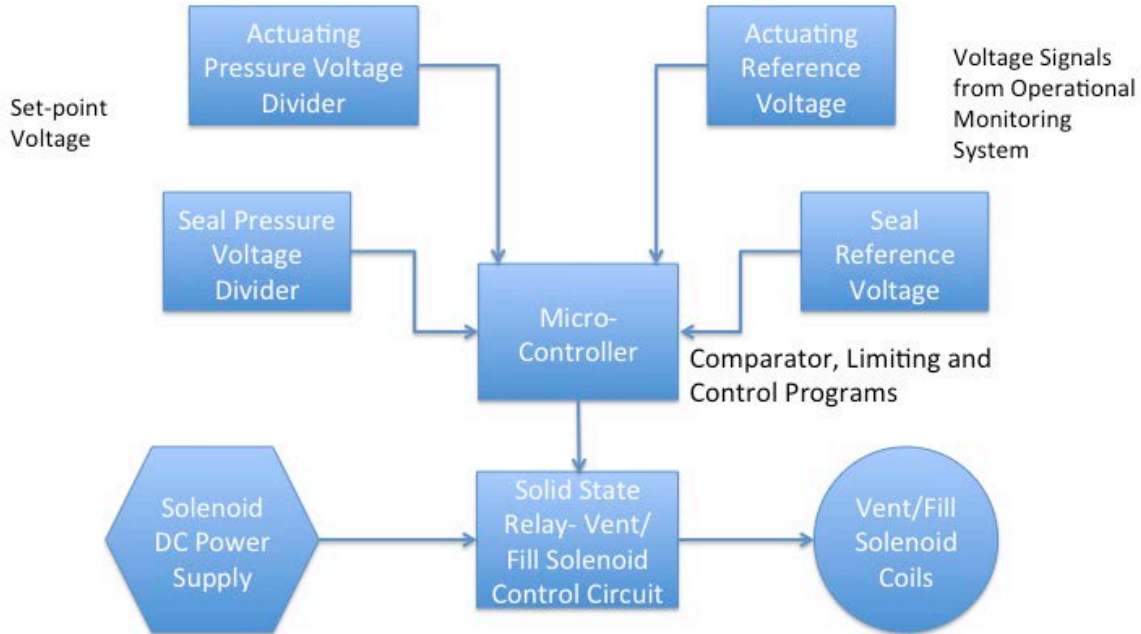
Set-point Voltage

Actuating Pressure Voltage Divider

Actuating Reference Voltage

Voltage Signals from Operational Monitoring System

Seal Pressure Voltage Divider

Seal Reference Voltage

Micro-Controller

Comparator, Limiting and Control Programs

Solenoid DC Power Supply

Solid State Relay- Vent/ Fill Solenoid Control Circuit

Vent/Fill Solenoid Coils